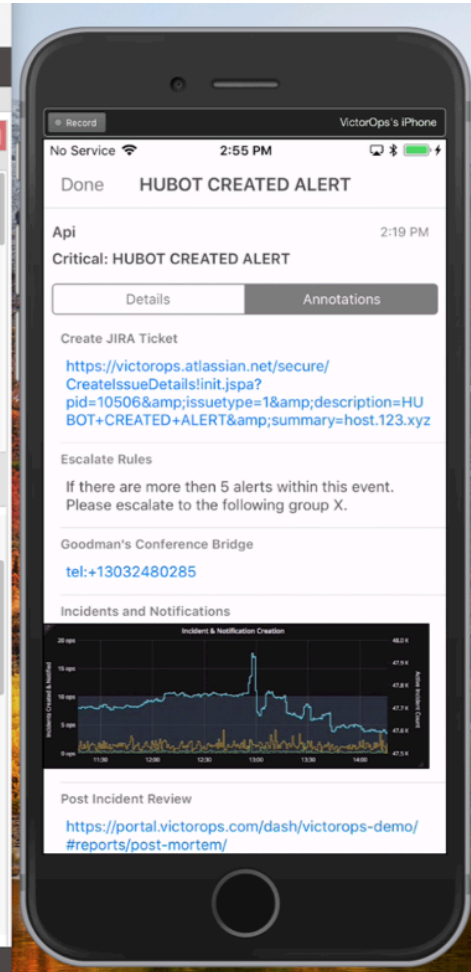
Record

VictorOps's iPhone

No Service

2:55 PM

Done

HUBOT CREATED ALERT

Api

2:19 PM

Critical: HUBOT CREATED ALERT

Details

Annotations

Create JIRA Ticket

https://victorops.atlassian.net/secure/CreateIssueDetails!init.jspa?pid=10506&amp;issuetype=1&amp;description=HUBOT+CREATED+ALERT&amp;summary=host.123.xyz

Escalate Rules

If there are more then 5 alerts within this event. Please escalate to the following group X.

Goodman's Conference Bridge

tel:+13032480285

Incidents and Notifications

Incident & Notification Creation

20 ops

15 ops

10 ops

5 ops

0 ops

Incidents Created & Notified

Active Incident Count

48.0 K

47.9 K

47.8 K

47.7 K

47.6 K

47.5 K

11:30

12:00

12:30

13:00

13:30

14:00

Post Incident Review

https://portal.victorops.com/dash/victorops-demo/#reports/post-mortem/